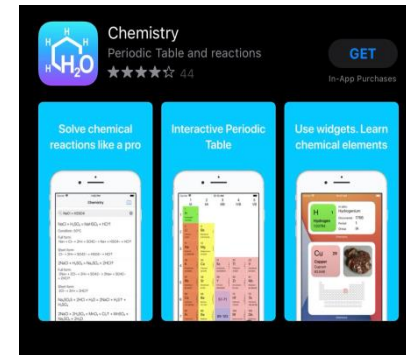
H
H
H
$H_2O$

Chemistry
Periodic Table and reactions
44

GET
In-App Purchases

Solve chemical reactions like a pro

Chemistry

Interactive Periodic Table

Use widgets. Learn chemical elements

H
Hydrogen

Cu
Copper